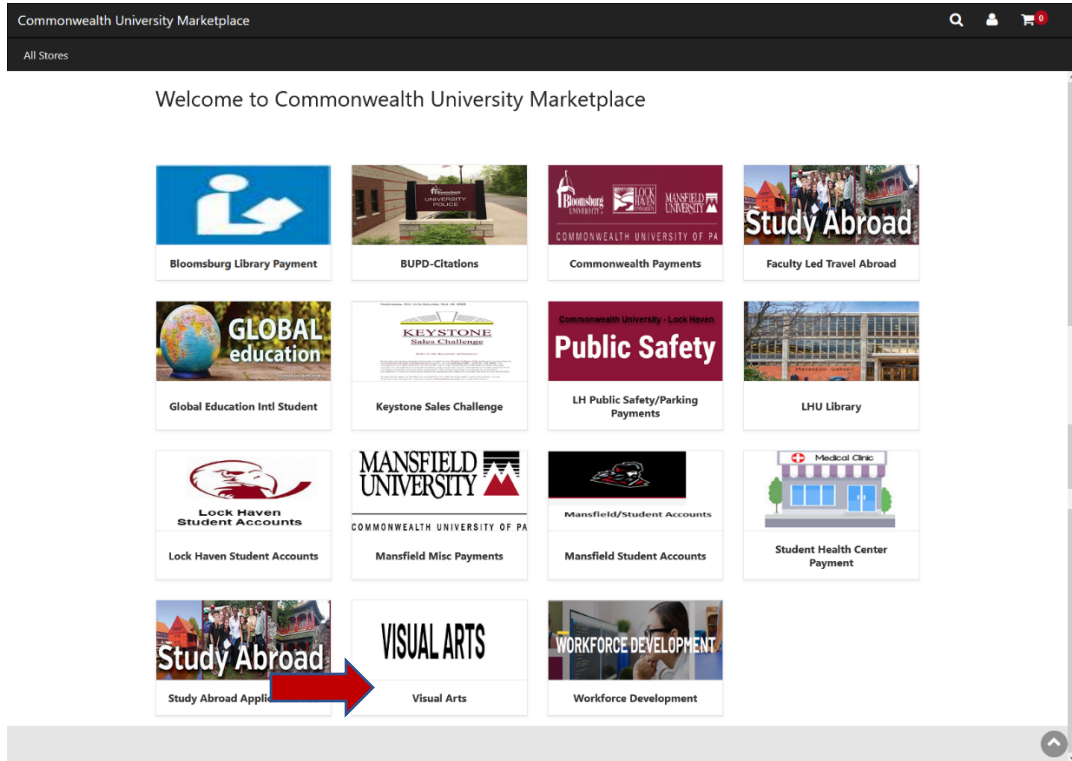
Commonwealth University Marketplace

0

All Stores

Welcome to Commonwealth University Marketplace

Bloomsburg Library Payment

UNIVERSITY POLICE

BUPD-Citations

Bloomsburg UNIVERSITY LOCK HAVEN UNIVERSITY MANSFIELD UNIVERSITY

COMMONWEALTH UNIVERSITY OF PA

Commonwealth Payments

Study Abroad

Faculty Led Travel Abroad

GLOBAL education

Global Education Intl Student

KEYSTONE Sales Challenge

Keystone Sales Challenge

Commonwealth University - Lock Haven

Public Safety

LH Public Safety/Parking Payments

LHU Library

Lock Haven Student Accounts

Lock Haven Student Accounts

MANSFIELD UNIVERSITY

COMMONWEALTH UNIVERSITY OF PA

Mansfield Misc Payments

Mansfield/Student Accounts

Mansfield Student Accounts

Medical Clinic

Student Health Center Payment

Study Abroad

Study Abroad Appli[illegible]

VISUAL ARTS

Visual Arts

WORKFORCE DEVELOPMENT

Workforce Development